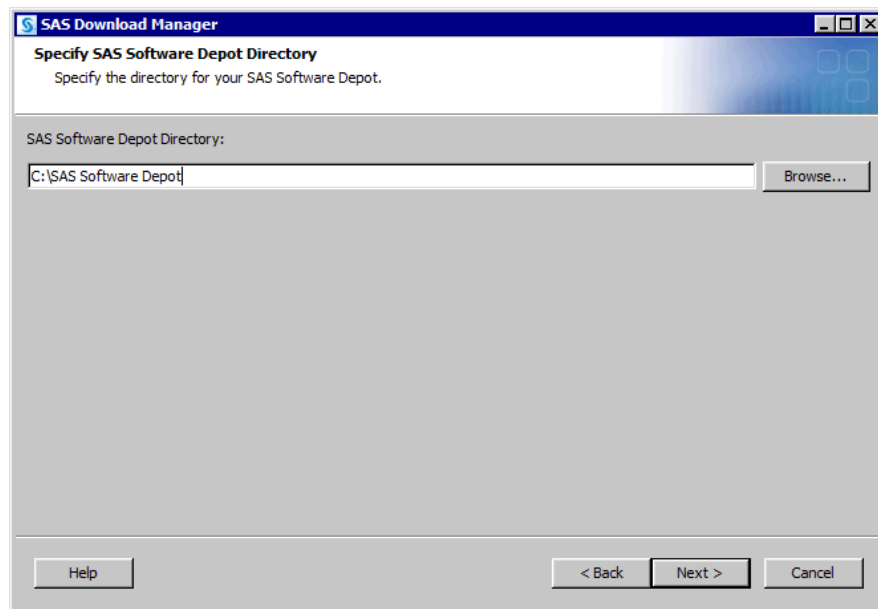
SAS Download Manager

Specify SAS Software Depot Directory
Specify the directory for your SAS Software Depot.

SAS Software Depot Directory:

C:\SAS Software Depot

Browse...

Help

< Back

Next >

Cancel